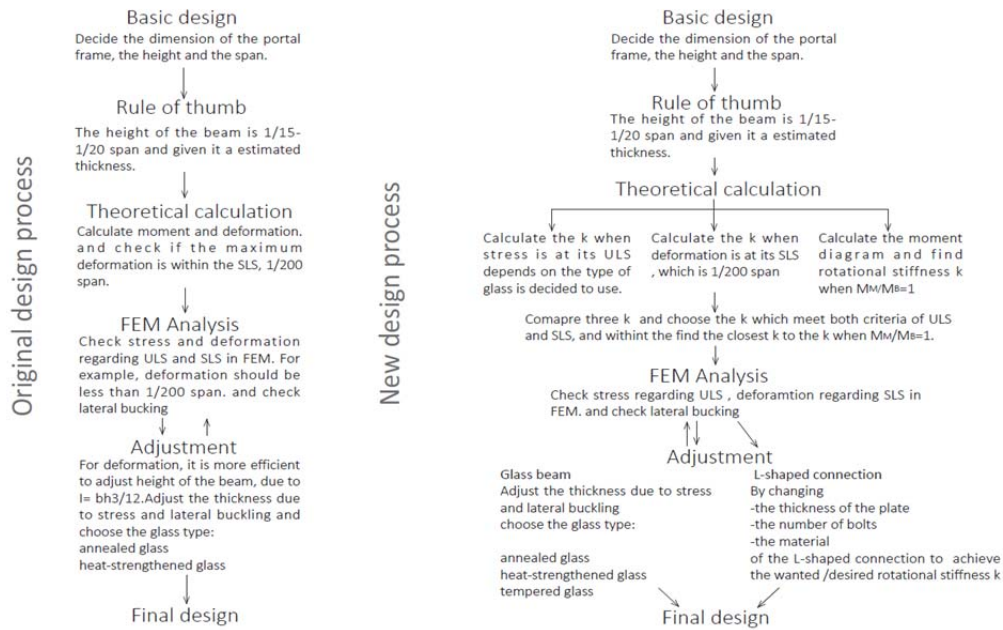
Original design process

Basic design
Decide the dimension of the portal frame, the height and the span.

Rule of thumb
The height of the beam is 1/15-1/20 span and given it a estimated thickness.

Theoretical calculation
Calculate moment and deformation. and check if the maximum deformation is within the SLS, 1/200 span.

FEM Analysis
Check stress and deformation regarding ULS and SLS in FEM. For example, deformation should be less than 1/200 span. and check lateral bucking

Adjustment
For deformation, it is more efficient to adjust height of the beam, due to I= bh3/12.Adjust the thickness due to stress and lateral buckling and choose the glass type:
annealed glass
heat-strengthened glass

Final design

New design process

Basic design
Decide the dimension of the portal frame, the height and the span.

Rule of thumb
The height of the beam is 1/15-1/20 span and given it a estimated thickness.

Theoretical calculation

Calculate the k when stress is at its ULS depends on the type of glass is decided to use.

Calculate the k when deformation is at its SLS , which is 1/200 span

Calculate the moment diagram and find rotational stiffness k when $M_M/M_B=1$

Comapre three k and choose the k which meet both criteria of ULS and SLS, and withint the find the closest k to the k when $M_M/M_B=1$.

FEM Analysis
Check stress regarding ULS , deforamtion regarding SLS in FEM. and check lateral bucking

Adjustment

Glass beam
Adjust the thickness due to stress and lateral buckling
choose the glass type:

annealed glass
heat-strengthened glass
tempered glass

L-shaped connection
By changing
-the thickness of the plate
-the number of bolts
-the material
of the L-shaped connection to achieve the wanted /desired rotational stiffness k

Final design